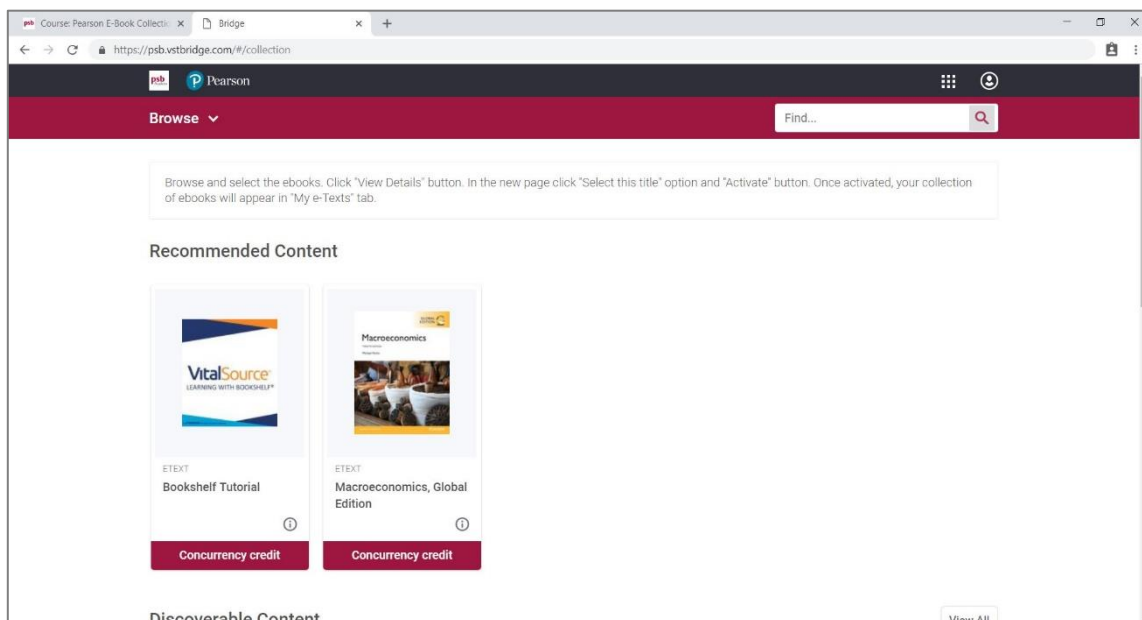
psb Course: Pearson E-Book Collectio ×
Bridge ×
+

https://psb.vstbridge.com/#/collection

psb
Pearson

Browse
Find...

Browse and select the ebooks. Click "View Details" button. In the new page click "Select this title" option and "Activate" button. Once activated, your collection of ebooks will appear in "My e-Texts" tab.

Recommended Content

VitalSource
LEARNING WITH BOOKSHELF

ETEXT
Bookshelf Tutorial

Concurrency credit

Macroeconomics

ETEXT
Macroeconomics, Global Edition

Concurrency credit

Discoverable Content

View All